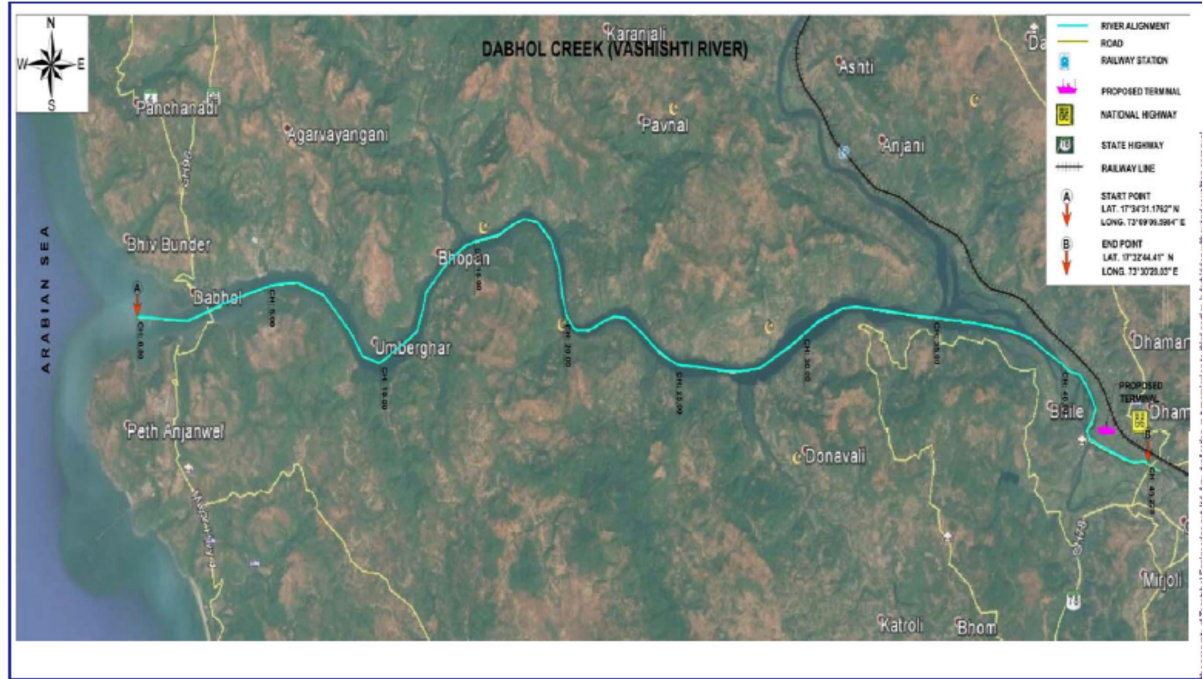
N
W
E
S

DABHOL CREEK (VASHISHTI RIVER)

RIVER ALIGNMENT
ROAD
RAILWAY STATION
PROPOSED TERMINAL
NATIONAL HIGHWAY
STATE HIGHWAY
RAILWAY LINE
A START POINT LAT. 17°34'31.1752" N LONG. 73°09'06.5984" E
B END POINT LAT. 17°32'44.41" N LONG. 73°30'20.03" E

Karanjali
Ashti
Panchanadi
Agarvayangani
Pavnal
Anjani
Bhiv Bunder
Bhopan
ARABIAN SEA
A
Dabhol
CH. 0.00
CH. 5.00
CH. 10.00
CH. 15.00
CH. 20.00
CH. 25.00
CH. 30.00
CH. 35.00
CH. 40
CH. 43.20
Umberghar
Dhamani
PROPOSED TERMINAL
Bhile
Dham
B
Peth Anjanwel
Donavali
Mirjoli
Katroli
Bhom